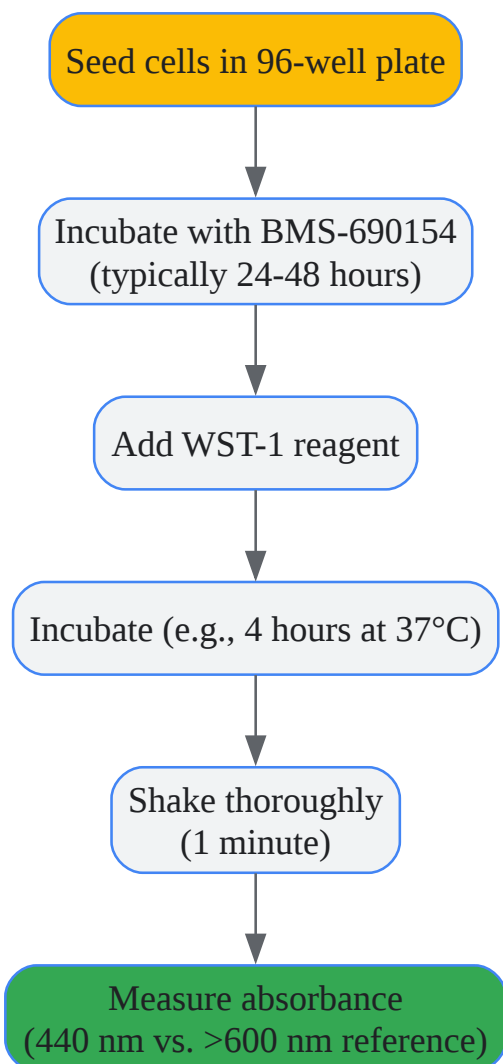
Seed cells in 96-well plate

Incubate with BMS-690154
(typically 24-48 hours)

Add WST-1 reagent

Incubate (e.g., 4 hours at 37°C)

Shake thoroughly
(1 minute)

Measure absorbance
(440 nm vs. >600 nm reference)